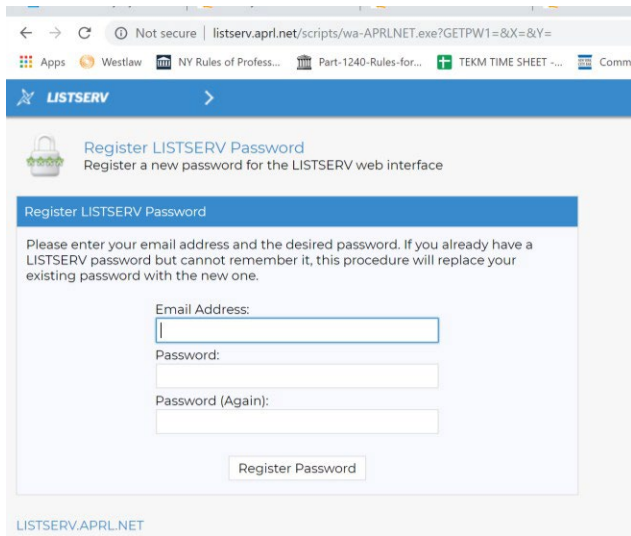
Not secure | listserv.aprl.net/scripts/wa-APRLNET.exe?GETPW1=&X=&Y=

Apps Westlaw NY Rules of Profess... Part-1240-Rules-for... TEKM TIME SHEET -... Comm

LISTSERV >

Register LISTSERV Password
Register a new password for the LISTSERV web interface

Register LISTSERV Password

Please enter your email address and the desired password. If you already have a LISTSERV password but cannot remember it, this procedure will replace your existing password with the new one.

Email Address:

Password:

Password (Again):

Register Password

LISTSERV.APRL.NET